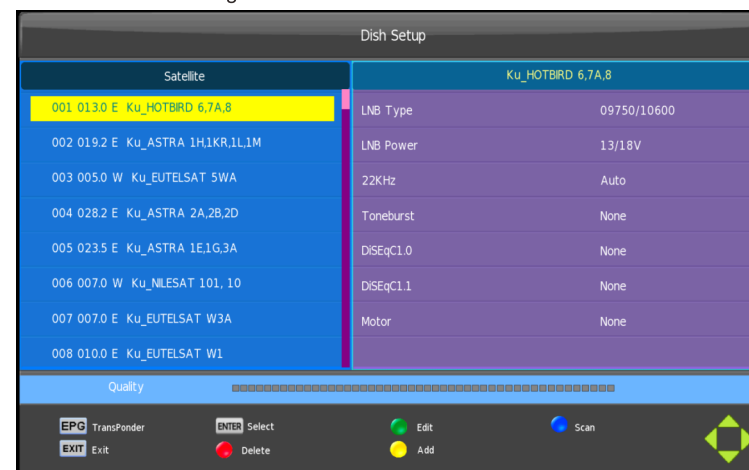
Dish Setup

Satellite

001 013.0 E Ku_HOTBIRD 6,7A,8
002 019.2 E Ku_ASTRA 1H,1KR,1L,1M
003 005.0 W Ku_EUTELSAT 5WA
004 028.2 E Ku_ASTRA 2A,2B,2D
005 023.5 E Ku_ASTRA 1E,1G,3A
006 007.0 W Ku_NILESAT 101, 10
007 007.0 E Ku_EUTELSAT W3A
008 010.0 E Ku_EUTELSAT W1

Ku_HOTBIRD 6,7A,8

| LNB Type | 09750/10600 |
|---|---|
| LNB Power | 13/18V |
| 22KHz | Auto |
| Toneburst | None |
| DiSEqC1.0 | None |
| DiSEqC1.1 | None |
| Motor | None |

Quality

EPG TransPonder
EXIT Exit
ENTER Select
Delete
Edit
Add
Scan